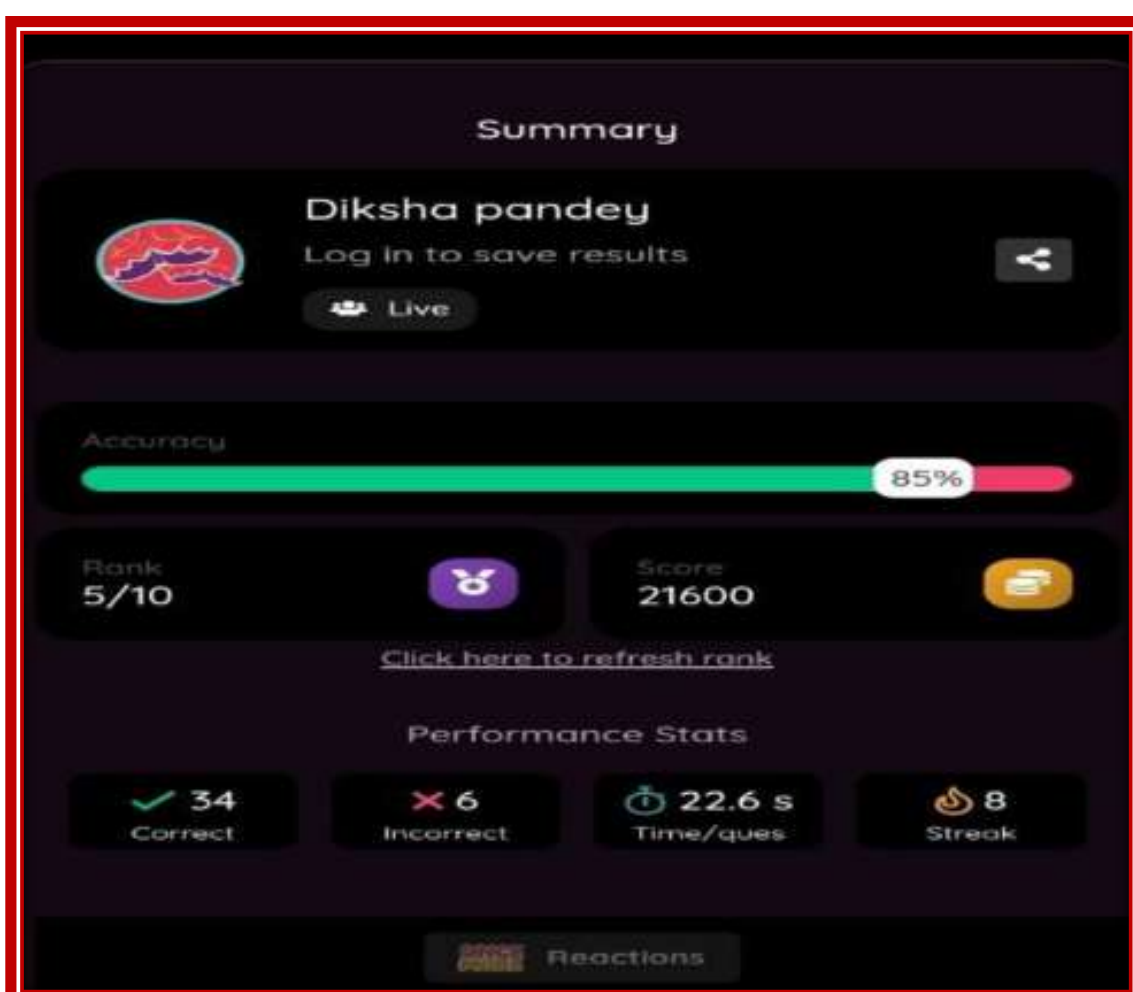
Summary

Diksha pandey

Log in to save results

Live

Accuracy

85%

Rank
5/10

Score
21600

Click here to refresh rank

Performance Stats

34
Correct

6
Incorrect

22.6 s
Time/ques

8
Streak

Reactions